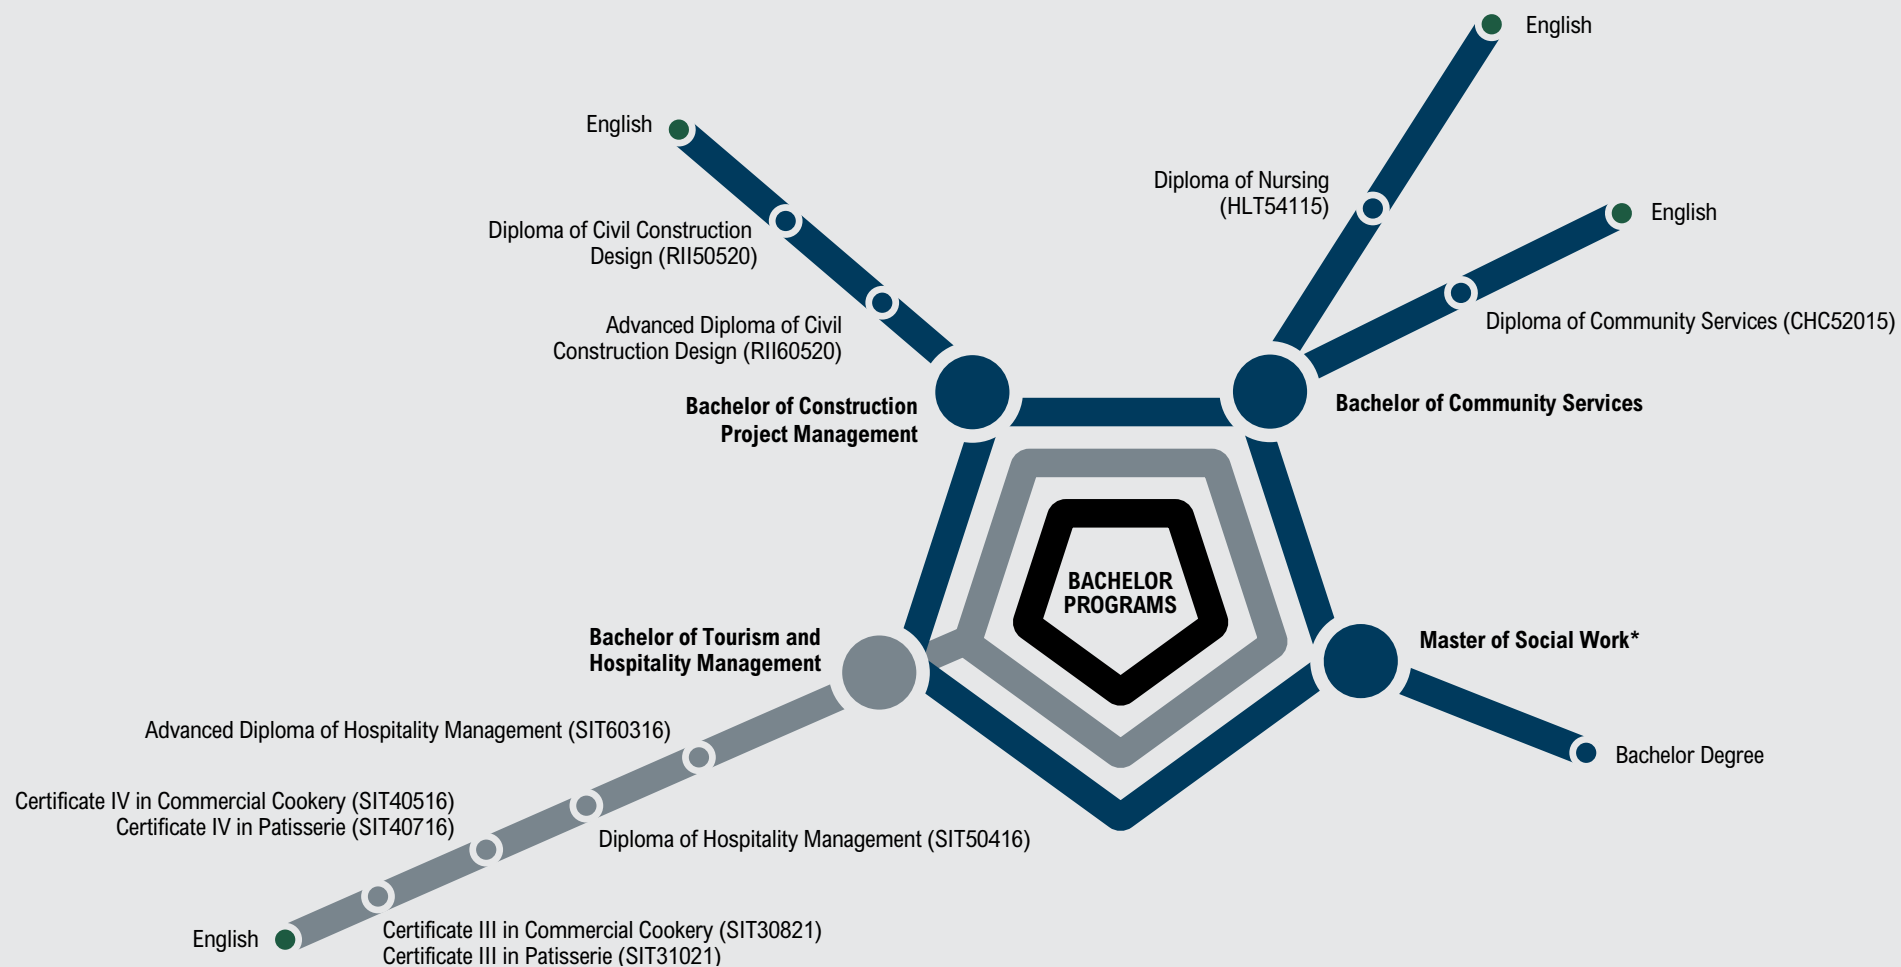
English

English

Diploma of Nursing (HLT54115)

English

Diploma of Civil Construction Design (RII50520)

Diploma of Community Services (CHC52015)

Advanced Diploma of Civil Construction Design (RII60520)

Bachelor of Construction Project Management

Bachelor of Community Services

BACHELOR PROGRAMS

Bachelor of Tourism and Hospitality Management

Master of Social Work*

Advanced Diploma of Hospitality Management (SIT60316)

Bachelor Degree

Certificate IV in Commercial Cookery (SIT40516)
Certificate IV in Patisserie (SIT40716)

Diploma of Hospitality Management (SIT50416)

English

Certificate III in Commercial Cookery (SIT30821)
Certificate III in Patisserie (SIT31021)